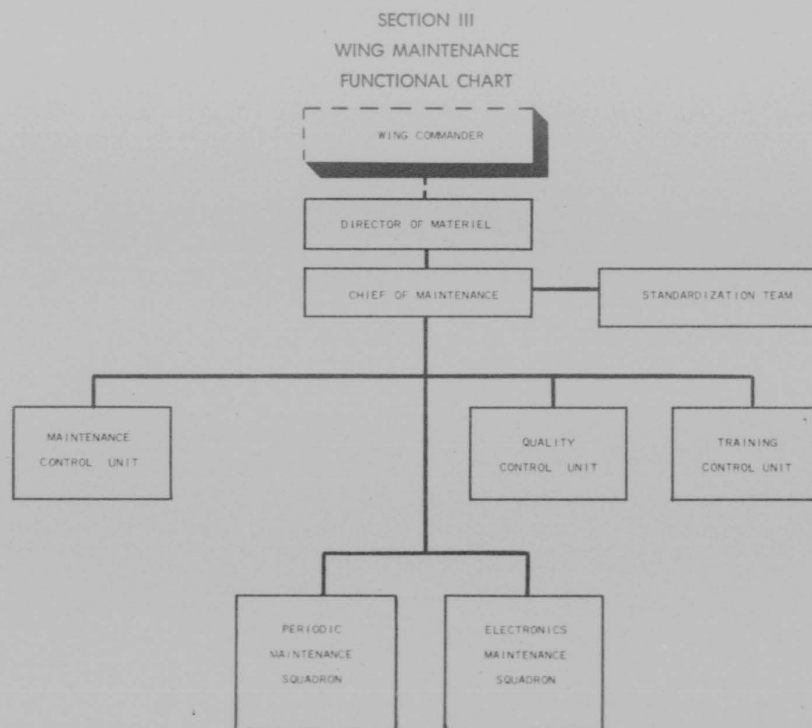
SECTION III
WING MAINTENANCE
FUNCTIONAL CHART

WING COMMANDER

DIRECTOR OF MATERIEL

CHIEF OF MAINTENANCE

STANDARDIZATION TEAM

MAINTENANCE CONTROL UNIT

QUALITY CONTROL UNIT

TRAINING CONTROL UNIT

PERIODIC MAINTENANCE SQUADRON

ELECTRONICS MAINTENANCE SQUADRON